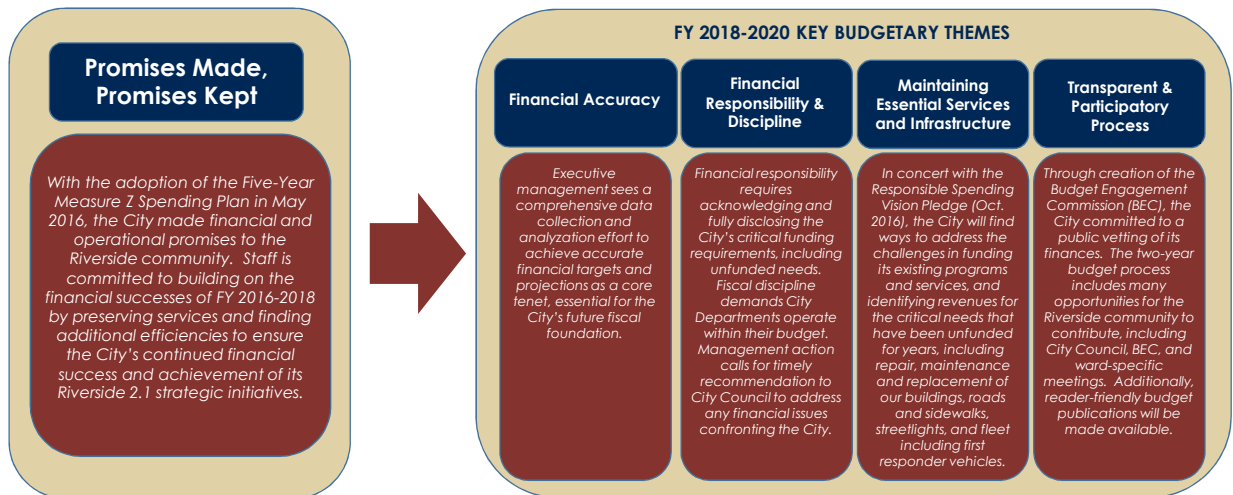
Promises Made, Promises Kept

With the adoption of the Five-Year Measure Z Spending Plan in May 2016, the City made financial and operational promises to the Riverside community. Staff is committed to building on the financial successes of FY 2016-2018 by preserving services and finding additional efficiencies to ensure the City's continued financial success and achievement of its Riverside 2.1 strategic initiatives.

FY 2018-2020 KEY BUDGETARY THEMES

Financial Accuracy

Executive management sees a comprehensive data collection and analyzation effort to achieve accurate financial targets and projections as a core tenet, essential for the City's future fiscal foundation.

Financial Responsibility & Discipline

Financial responsibility requires acknowledging and fully disclosing the City's critical funding requirements, including unfunded needs. Fiscal discipline demands City Departments operate within their budget. Management action calls for timely recommendation to City Council to address any financial issues confronting the City.

Maintaining Essential Services and Infrastructure

In concert with the Responsible Spending Vision Pledge (Oct. 2016), the City will find ways to address the challenges in funding its existing programs and services, and identifying revenues for the critical needs that have been unfunded for years, including repair, maintenance and replacement of our buildings, roads and sidewalks, streetlights, and fleet including first responder vehicles.

Transparent & Participatory Process

Through creation of the Budget Engagement Commission (BEC), the City committed to a public vetting of its finances. The two-year budget process includes many opportunities for the Riverside community to contribute, including City Council, BEC, and ward-specific meetings. Additionally, reader-friendly budget publications will be made available.